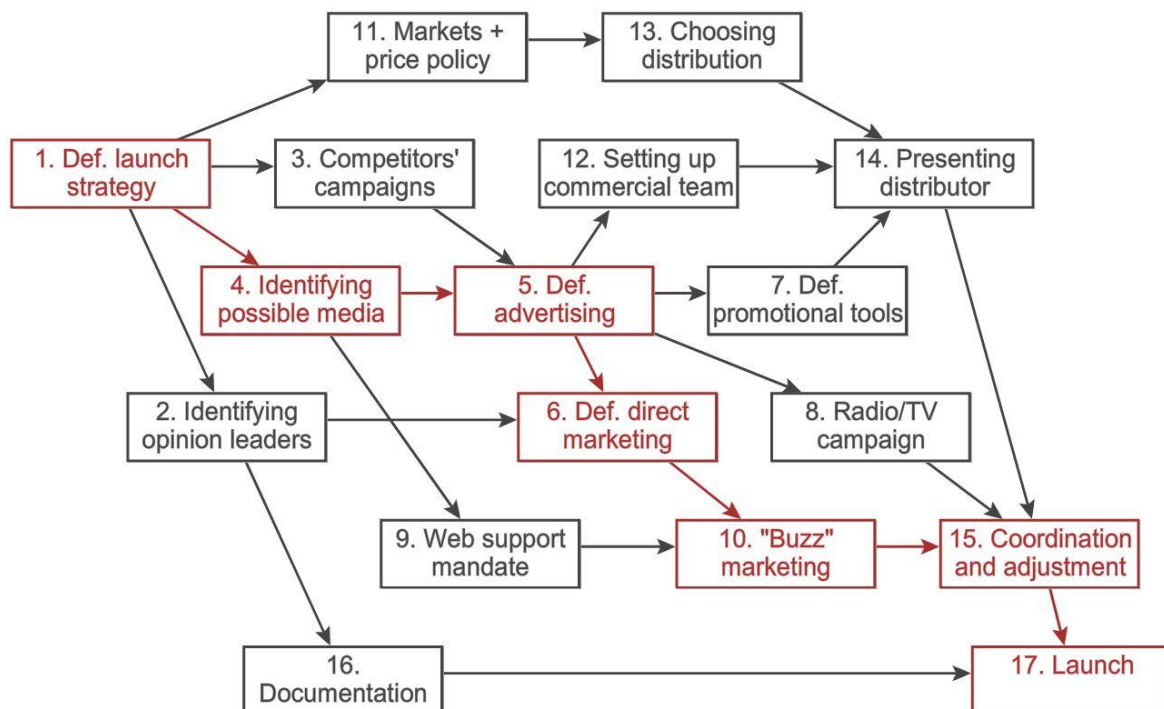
11. Markets + price policy

13. Choosing distribution

1. Def. launch strategy

3. Competitors' campaigns

12. Setting up commercial team

14. Presenting distributor

4. Identifying possible media

5. Def. advertising

7. Def. promotional tools

2. Identifying opinion leaders

6. Def. direct marketing

8. Radio/TV campaign

9. Web support mandate

10. "Buzz" marketing

15. Coordination and adjustment

16. Documentation

17. Launch